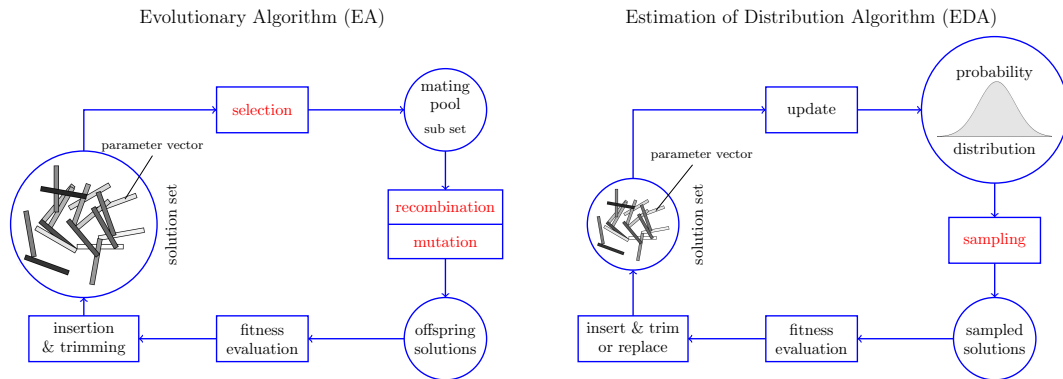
Evolutionary Algorithm (EA)

selection

mating pool
sub set

parameter vector

solution set

recombination

mutation

insertion & trimming

fitness evaluation

offspring solutions

Estimation of Distribution Algorithm (EDA)

update

probability
distribution

parameter vector

solution set

sampling

insert & trim or replace

fitness evaluation

sampled solutions